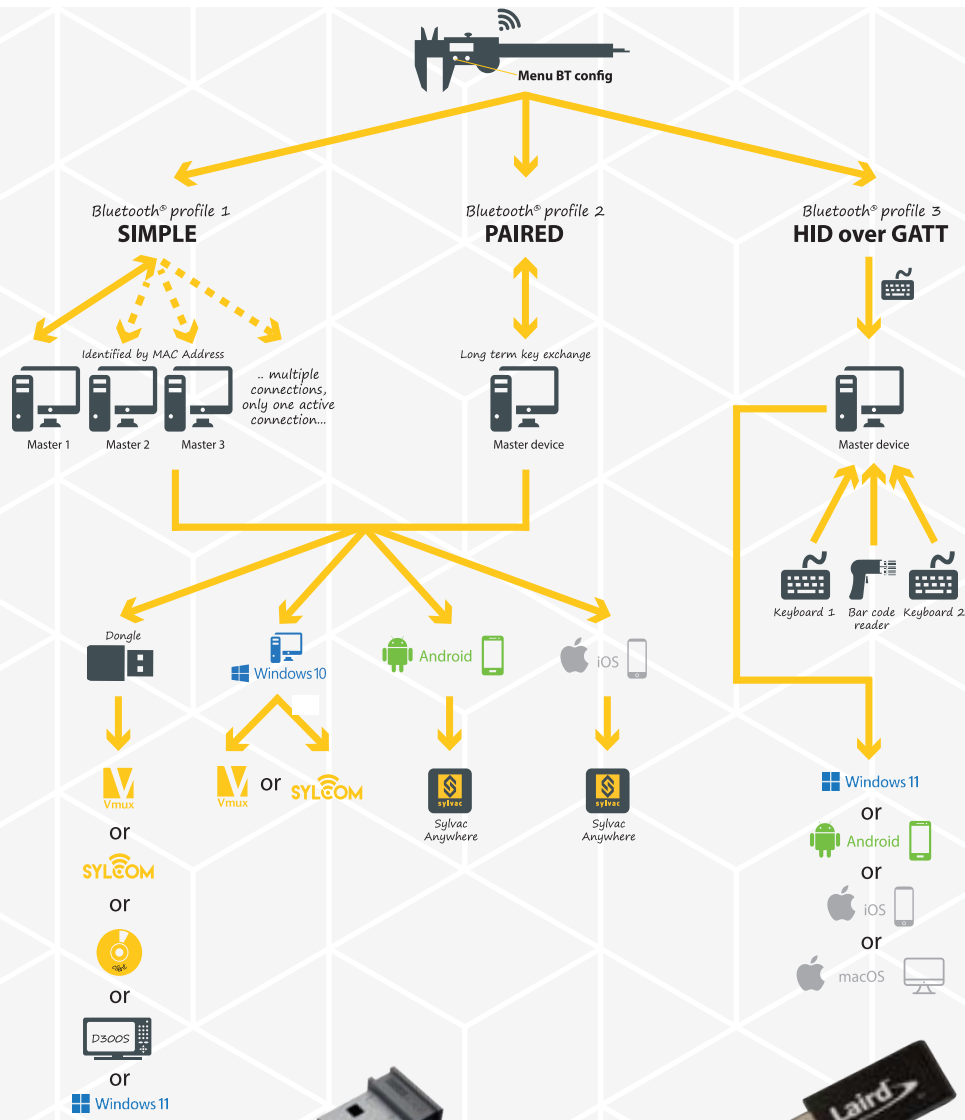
Menu BT config

Bluetooth® profile 1
SIMPLE

Bluetooth® profile 2
PAIRED

Bluetooth® profile 3
HID over GATT

Identified by MAC Address

.. multiple connections, only one active connection...

Master 1 Master 2 Master 3

Long term key exchange

Master device

Master device

Keyboard 1 Bar code reader Keyboard 2

Dongle

Windows 10

Android

iOS

Vmux or SYLCOM

Vmux
or
SYLCOM
or
or
D300S
or
Windows 11

Sylvac Anywhere

Sylvac Anywhere

Windows 11
or
Android
or
iOS
or
macOS

Laird